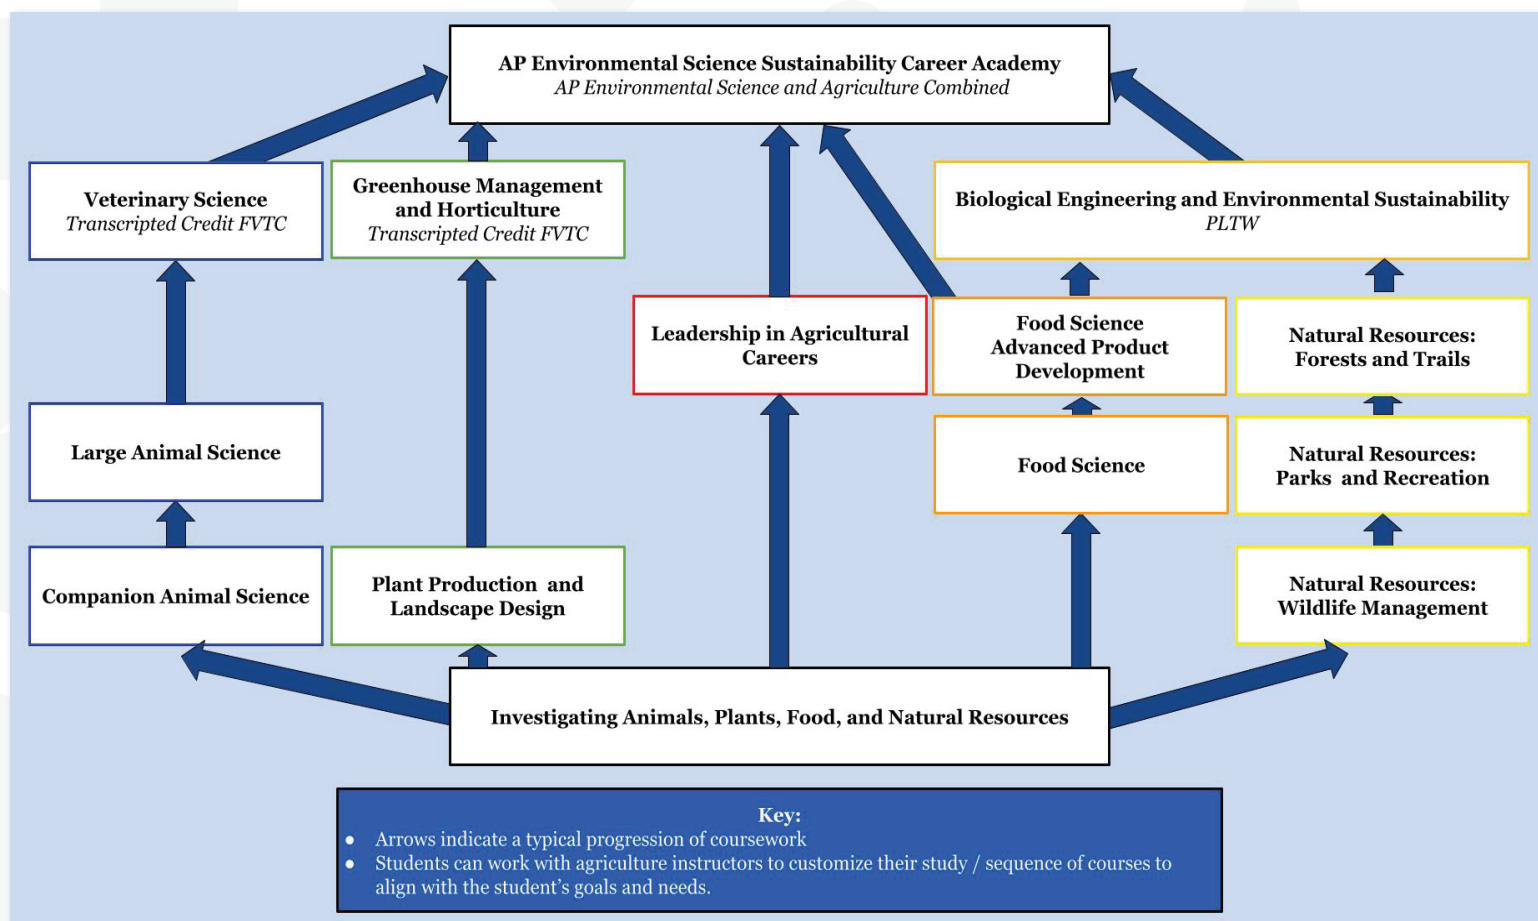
AP Environmental Science Sustainability Career Academy
AP Environmental Science and Agriculture Combined

Veterinary Science
Transcripted Credit FVTC

Greenhouse Management and Horticulture
Transcripted Credit FVTC

Biological Engineering and Environmental Sustainability
PLTW

Leadership in Agricultural Careers

Food Science Advanced Product Development

Natural Resources: Forests and Trails

Large Animal Science

Food Science

Natural Resources: Parks and Recreation

Companion Animal Science

Plant Production and Landscape Design

Natural Resources: Wildlife Management

Investigating Animals, Plants, Food, and Natural Resources

Key:
- Arrows indicate a typical progression of coursework
- Students can work with agriculture instructors to customize their study / sequence of courses to align with the student's goals and needs.